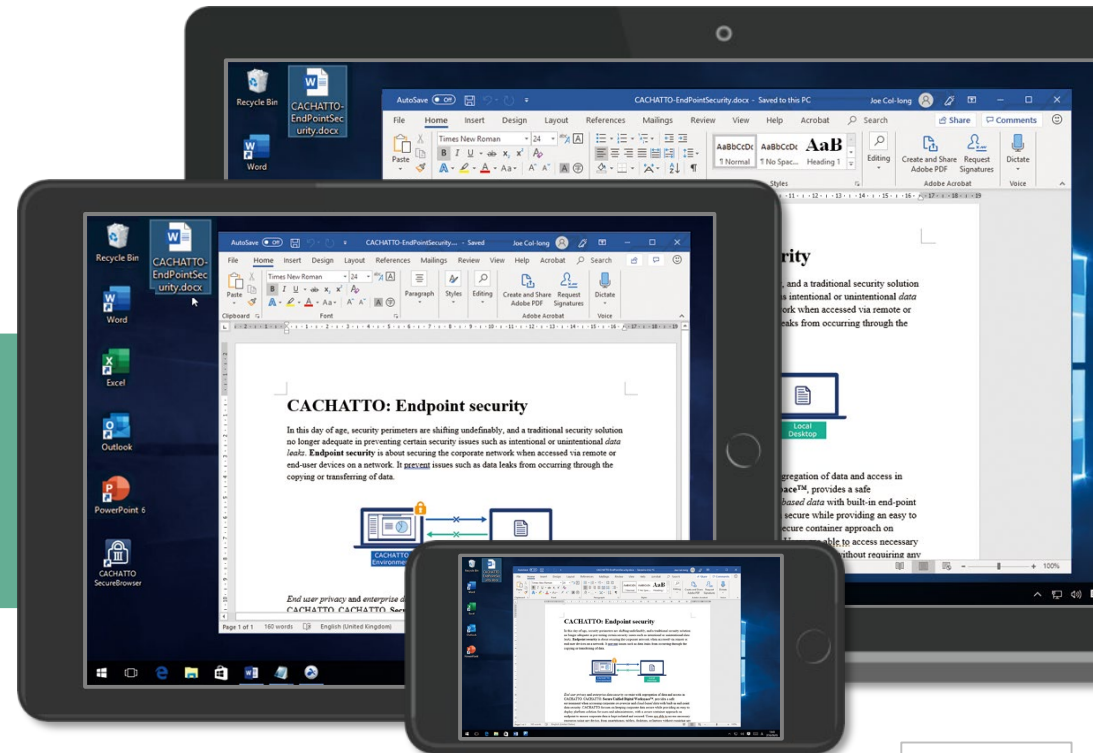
Recycle Bin

CACHATTO-EndPointSecurity.docx

Word

AutoSave Off

CACHATTO-EndPointSecurity.docx - Saved to this PC

Joe Col-long

File Home Insert Design Layout References Mailings Review View Help Acrobat Search

Share Comments

Times New Roman 24

Paste

AaBbCcDc ¶ Normal

AaBbCcDc ¶ No Spac...

AaB Heading 1

Editing

Create and Share Adobe PDF

Request Signatures

Dictate

Styles

Adobe Acrobat

Voice

rity

, and a traditional security solution s intentional or unintentional data ork when accessed via remote or eaks from occurring through the

Local Desktop

gregation of data and access in ace™, provides a safe based data with built-in end-point secure while providing an easy to ecure container approach on able to access necessary without requiring any

100%

Recycle Bin

CACHATTO-EndPointSecurity.docx

Word

Excel

Outlook

PowerPoint 6

CACHATTO SecureBrowser

AutoSave Off

CACHATTO-EndPointSecurity... - Saved

Joe Col-long

File Home Insert Design Layout References Mailings Review View Help Acrobat Search

Times New Roman 24

Paste

Clipboard

Font

Paragraph

Styles

Editing

Create and Share Adobe PDF

Request Signatures

Adobe Acrobat

Dictate

Voice

CACHATTO: Endpoint security

In this day of age, security perimeters are shifting undefinably, and a traditional security solution no longer adequate in preventing certain security issues such as intentional or unintentional data leaks. Endpoint security is about securing the corporate network when accessed via remote or end-user devices on a network. It prevent issues such as data leaks from occurring through the copying or transferring of data.

CACHATTO Environment

End user privacy and enterprise d
CACHATTO. CACHATTO Secu

Page 1 of 1 160 words English (United Kingdom)

CACHATTO: Endpoint security